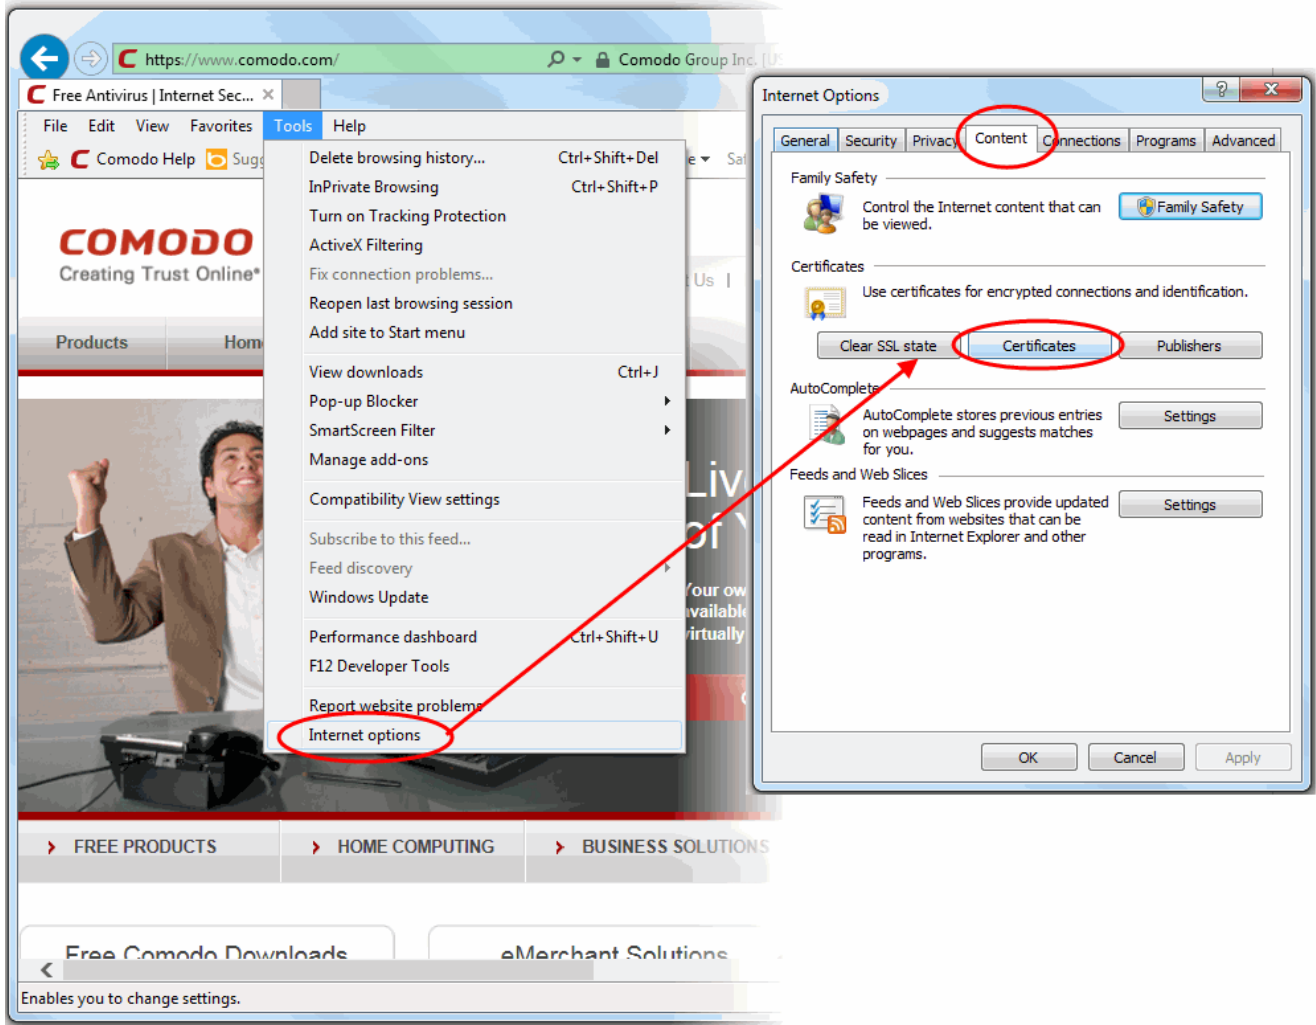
https://www.comodo.com/

Comodo Group Inc. [U

Free Antivirus | Internet Sec...

File Edit View Favorites Tools Help

Comodo Help Sugg

COMODO
Creating Trust Online®

Products Home

Delete browsing history... Ctrl+Shift+Del
InPrivate Browsing Ctrl+Shift+P
Turn on Tracking Protection
ActiveX Filtering
Fix connection problems...
Reopen last browsing session
Add site to Start menu

View downloads Ctrl+J
Pop-up Blocker
SmartScreen Filter
Manage add-ons

Compatibility View settings

Subscribe to this feed...
Feed discovery
Windows Update

Performance dashboard Ctrl+Shift+U
F12 Developer Tools

Report website problems
Internet options

Us |

Sa

Liv
of Y

Your ow
available
virtually

FREE PRODUCTS
HOME COMPUTING
BUSINESS SOLUTIONS

Free Comodo Downloads
eMerchant Solutions

Enables you to change settings.

Internet Options

General Security Privacy Content Connections Programs Advanced

Family Safety
Control the Internet content that can be viewed.
Family Safety

Certificates
Use certificates for encrypted connections and identification.
Clear SSL state Certificates Publishers

AutoComplete
AutoComplete stores previous entries on webpages and suggests matches for you.
Settings

Feeds and Web Slices
Feeds and Web Slices provide updated content from websites that can be read in Internet Explorer and other programs.
Settings

OK Cancel Apply